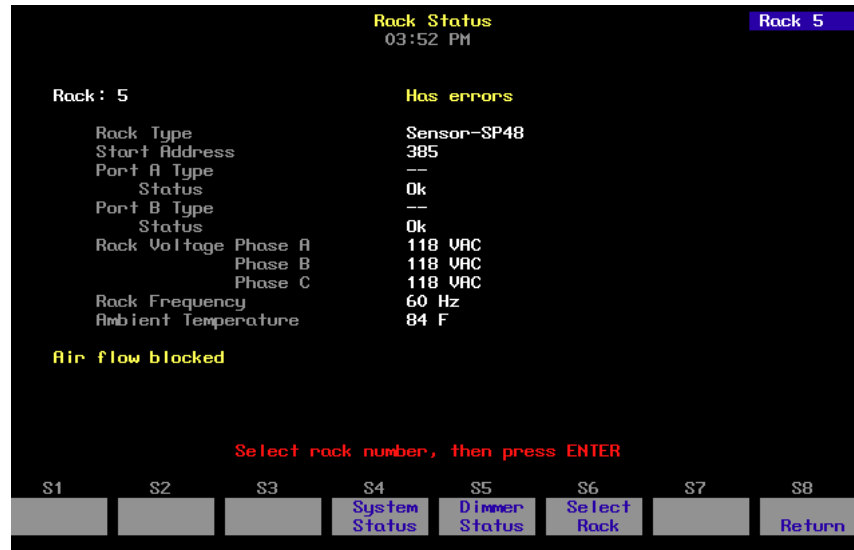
Rack Status
03:52 PM

Rack 5

Rack: 5

Has errors

Rack Type Sensor-SP48
Start Address 385
Port A Type --
Status Ok
Port B Type --
Status Ok
Rack Voltage Phase A 118 VAC
Phase B 118 VAC
Phase C 118 VAC
Rack Frequency 60 Hz
Ambient Temperature 84 F

Air flow blocked

Select rack number, then press ENTER

S1 S2 S3 S4 S5 S6 S7 S8

System Status

Dimmer Status

Select Rack

Return